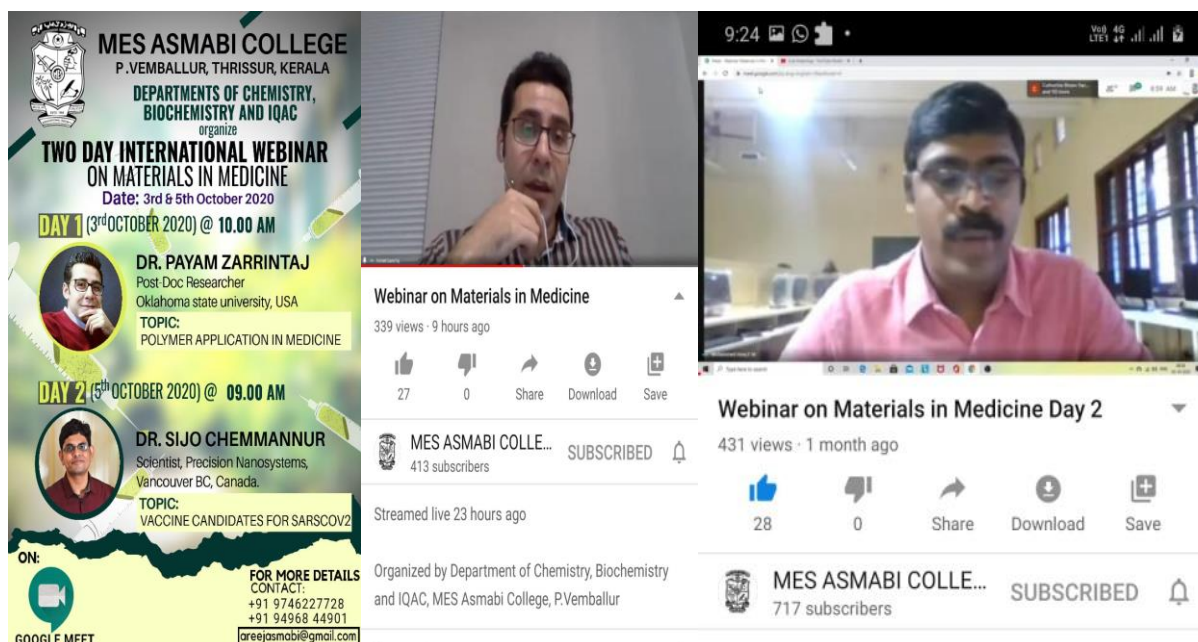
MES ASMABI COLLEGE
P.VEMBALLUR, THRISSUR, KERALA
DEPARTMENTS OF CHEMISTRY, BIOCHEMISTRY AND IQAC
organize
TWO DAY INTERNATIONAL WEBINAR ON MATERIALS IN MEDICINE
Date: 3rd & 5th October 2020

DAY 1 (3rd OCTOBER 2020) @ 10.00 AM
DR. PAYAM ZARRINTAJ
Post-Doc Researcher
Oklahoma state university, USA
TOPIC:
POLYMER APPLICATION IN MEDICINE

DAY 2 (5th OCTOBER 2020) @ 09.00 AM
DR. SIJO CHEMMANNUR
Scientist, Precision Nanosystems, Vancouver BC, Canada.
TOPIC:
VACCINE CANDIDATES FOR SARSCOV2

ON:
GOOGLE MEET

FOR MORE DETAILS
CONTACT:
+91 9746227728
+91 94968 44901
areejasmabi@gmail.com

Webinar on Materials in Medicine
339 views · 9 hours ago
27 0 Share Download Save
MES ASMABI COLLE...
413 subscribers
SUBSCRIBED
Streamed live 23 hours ago
Organized by Department of Chemistry, Biochemistry and IQAC, MES Asmabi College, P.Vemballur

9:24
Webinar on Materials in Medicine Day 2
431 views · 1 month ago
28 0 Share Download Save
MES ASMABI COLLE...
717 subscribers
SUBSCRIBED